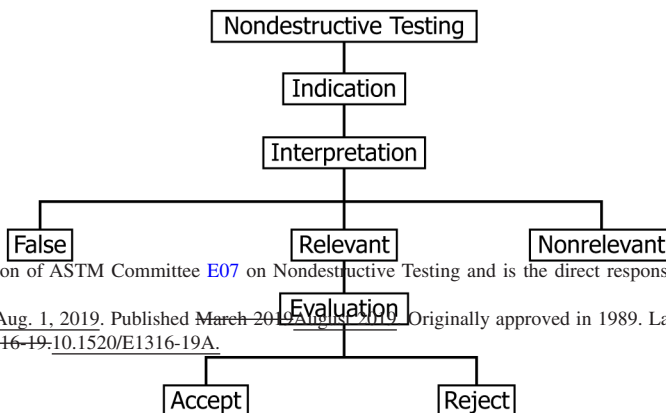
Nondestructive Testing

Indication

Interpretation

False

Relevant

Nonrelevant

on of ASTM Committee E07 on Nondestructive Testing and is the direct respons

Evaluation

Aug. 1, 2019. Published March 2019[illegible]. Originally approved in 1989. La

16-19.10.1520/E1316-19A.

Accept

Reject